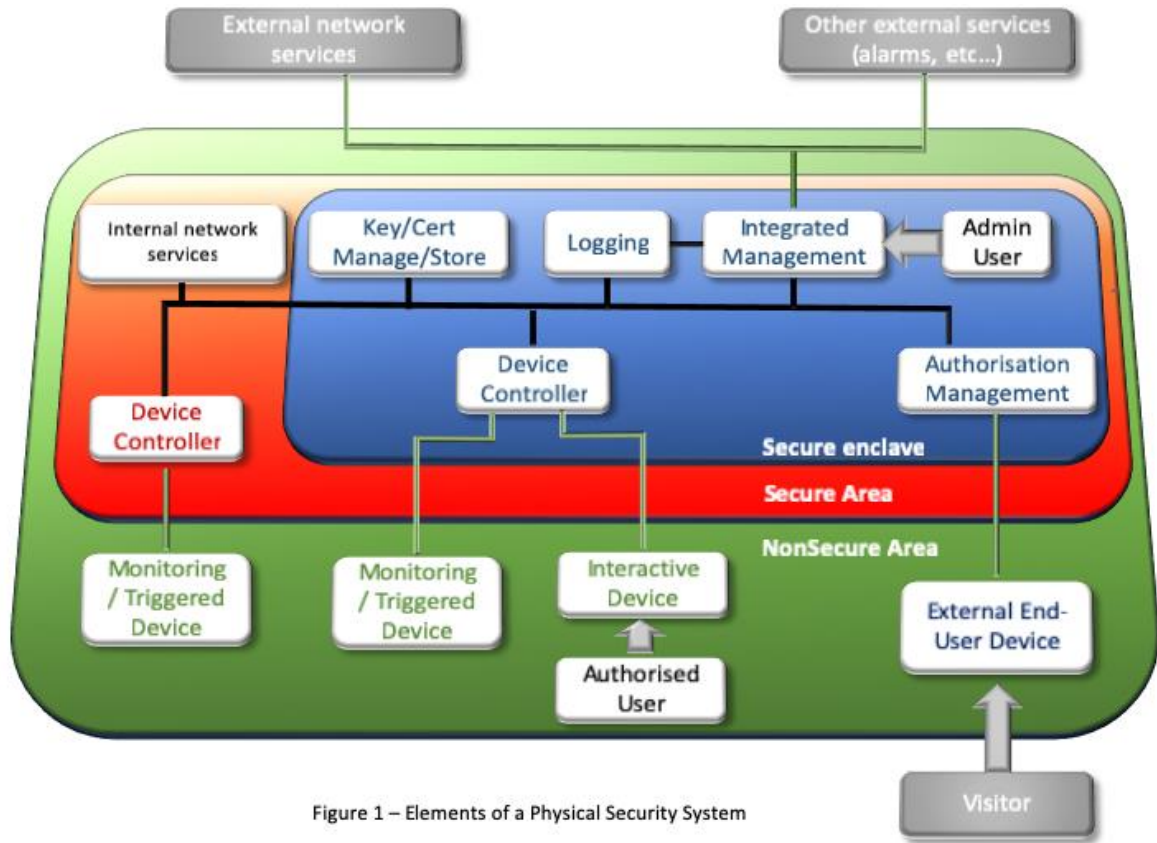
External network services

Other external services (alarms, etc…)

Internal network services

Key/Cert Manage/Store

Logging

Integrated Management

Admin User

Device Controller

Authorisation Management

Device Controller

Secure enclave

Secure Area

NonSecure Area

Monitoring / Triggered Device

Monitoring / Triggered Device

Interactive Device

Authorised User

External End-User Device

Visitor

Figure 1 – Elements of a Physical Security System